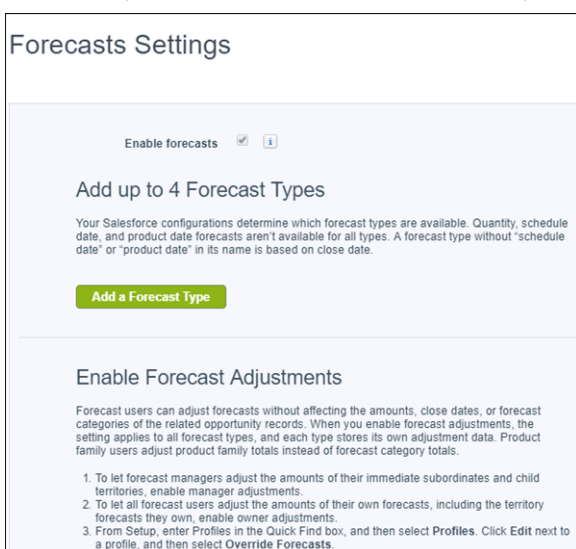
Forecasts Settings

Enable forecasts i

Add up to 4 Forecast Types

Your Salesforce configurations determine which forecast types are available. Quantity, schedule date, and product date forecasts aren't available for all types. A forecast type without "schedule date" or "product date" in its name is based on close date.

Add a Forecast Type

Enable Forecast Adjustments

Forecast users can adjust forecasts without affecting the amounts, close dates, or forecast categories of the related opportunity records. When you enable forecast adjustments, the setting applies to all forecast types, and each type stores its own adjustment data. Product family users adjust product family totals instead of forecast category totals.

1. To let forecast managers adjust the amounts of their immediate subordinates and child territories, enable manager adjustments.
2. To let all forecast users adjust the amounts of their own forecasts, including the territory forecasts they own, enable owner adjustments.
3. From Setup, enter Profiles in the Quick Find box, and then select **Profiles**. Click **Edit** next to a profile, and then select **Override Forecasts**.